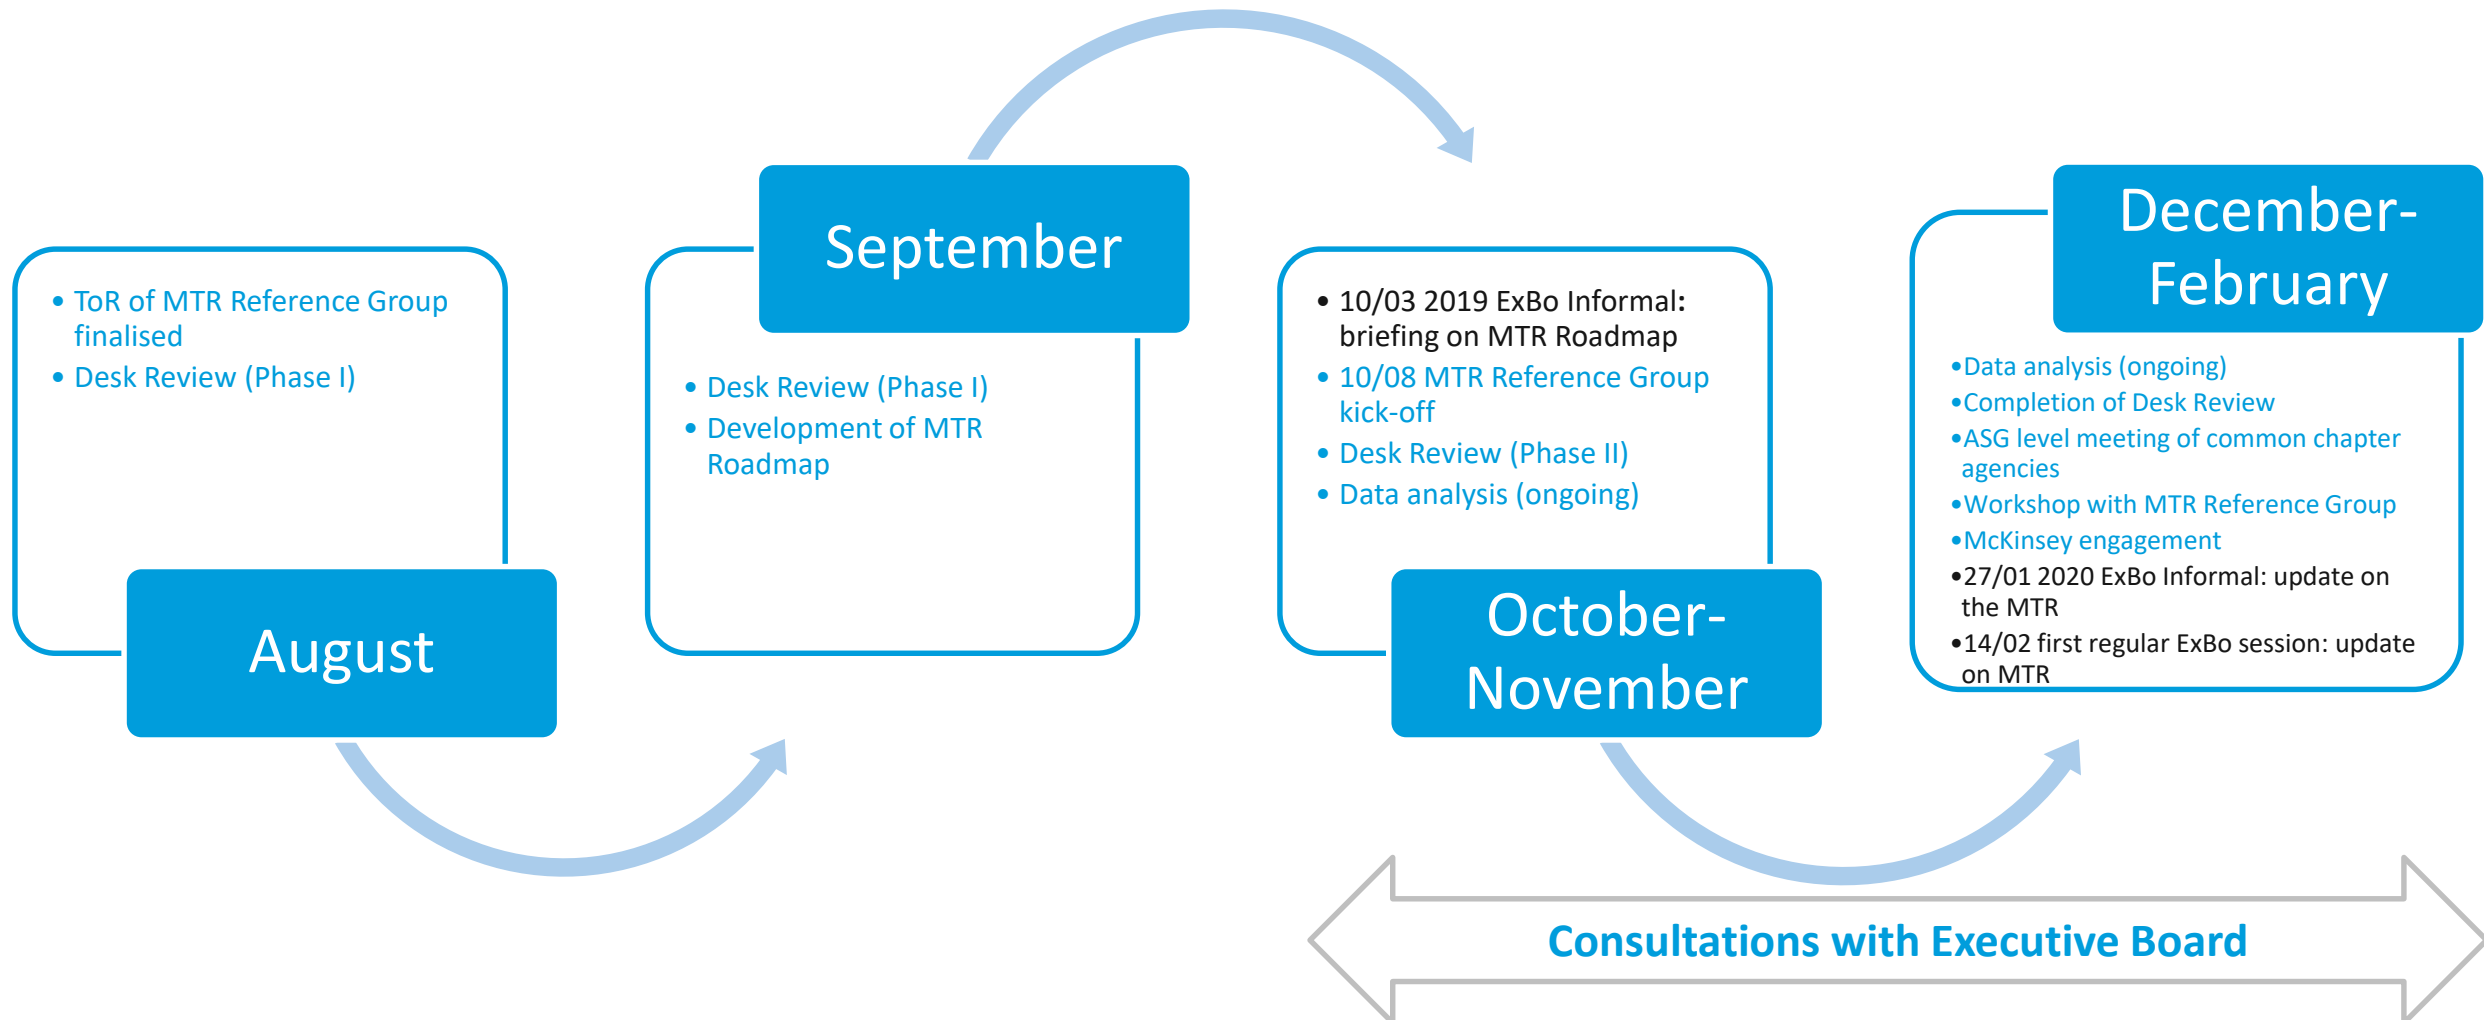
• ToR of MTR Reference Group finalised
• Desk Review (Phase I)

August

September

• Desk Review (Phase I)
• Development of MTR Roadmap

• 10/03 2019 ExBo Informal: briefing on MTR Roadmap
• 10/08 MTR Reference Group kick-off
• Desk Review (Phase II)
• Data analysis (ongoing)

October-November

December-February

•Data analysis (ongoing)
•Completion of Desk Review
•ASG level meeting of common chapter agencies
•Workshop with MTR Reference Group
•McKinsey engagement
•27/01 2020 ExBo Informal: update on the MTR
•14/02 first regular ExBo session: update on MTR

Consultations with Executive Board